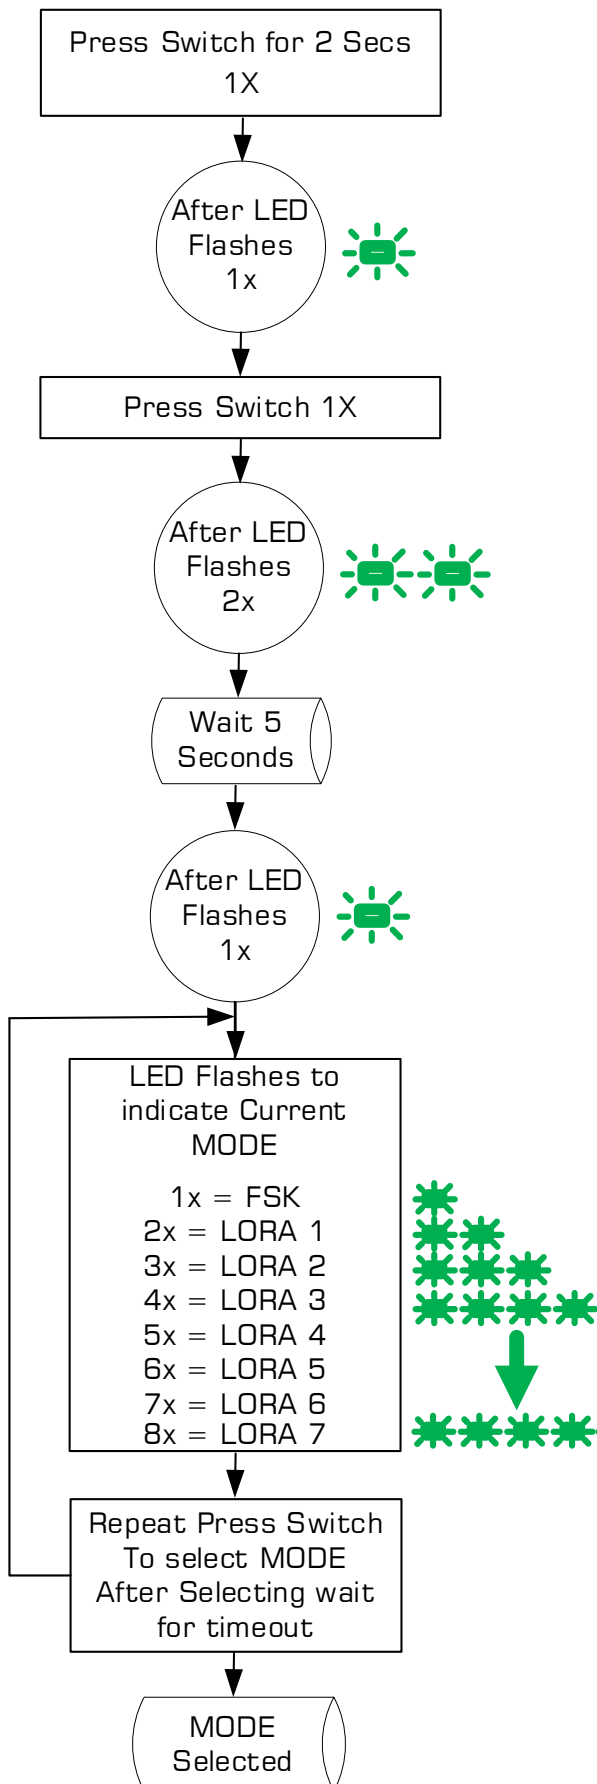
Press Switch for 2 Secs
1X

After LED
Flashes
1x

Press Switch 1X

After LED
Flashes
2x

Wait 5
Seconds

After LED
Flashes
1x

LED Flashes to
indicate Current
MODE

1x = FSK
2x = LORA 1
3x = LORA 2
4x = LORA 3
5x = LORA 4
6x = LORA 5
7x = LORA 6
8x = LORA 7

Repeat Press Switch
To select MODE
After Selecting wait
for timeout

MODE
Selected